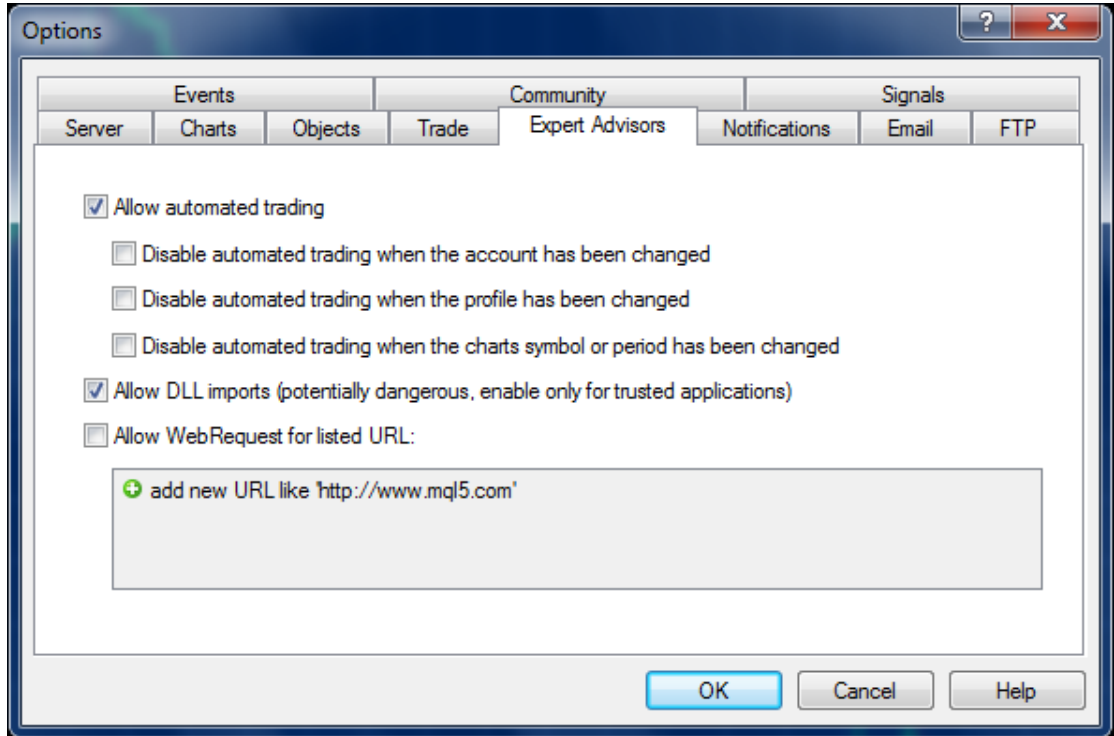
Options

?
X

Events
Community
Signals

Server
Charts
Objects
Trade
Expert Advisors
Notifications
Email
FTP

Allow automated trading

Disable automated trading when the account has been changed

Disable automated trading when the profile has been changed

Disable automated trading when the charts symbol or period has been changed

Allow DLL imports (potentially dangerous, enable only for trusted applications)

Allow WebRequest for listed URL:

add new URL like 'http://www.mql5.com'

OK
Cancel
Help